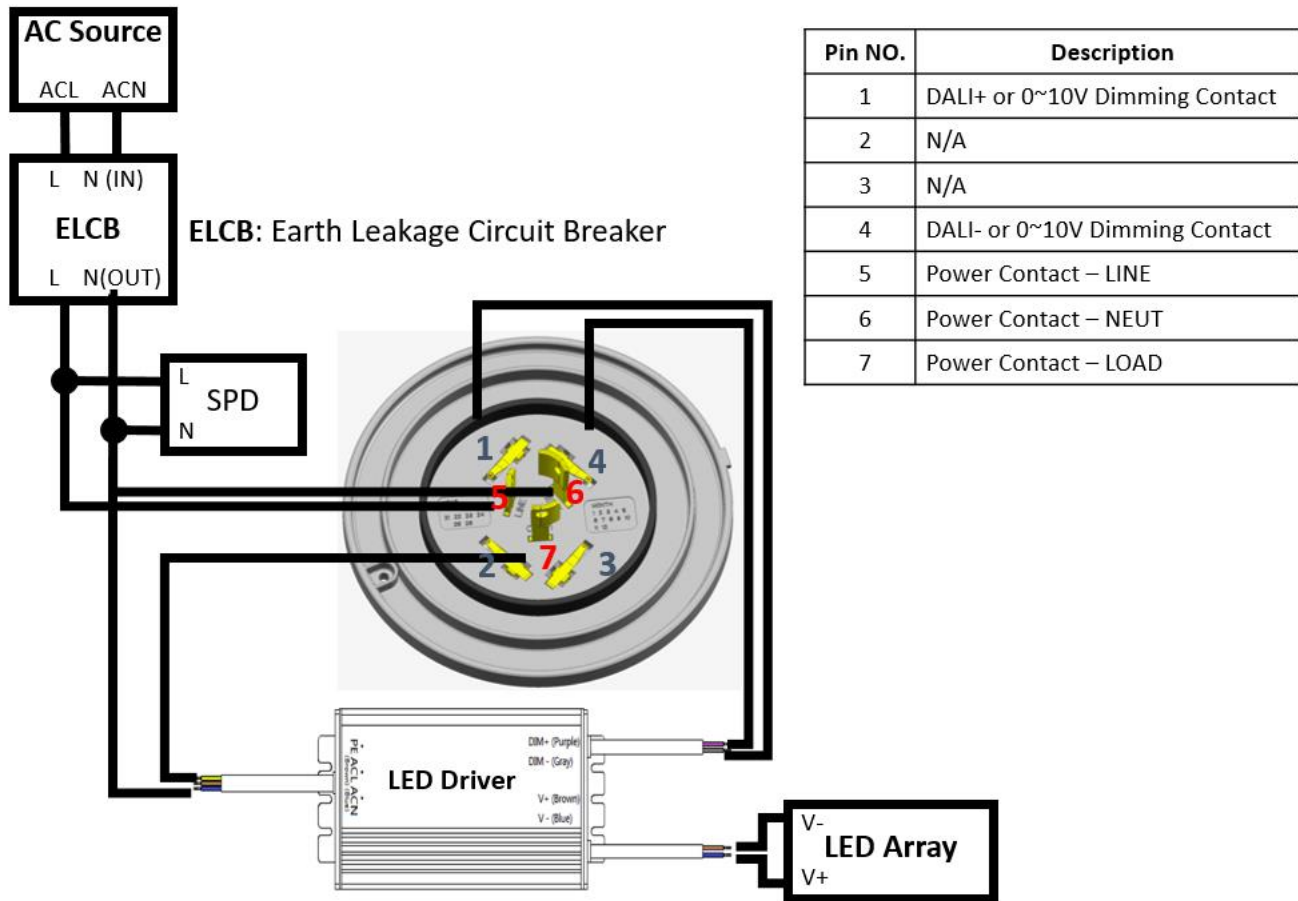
AC Source
ACL ACN

L N (IN)
ELCB
L N(OUT)

ELCB: Earth Leakage Circuit Breaker

L
SPD
N

| Pin NO. | Description |
|---|---|
| 1 | DALI+ or 0~10V Dimming Contact |
| 2 | N/A |
| 3 | N/A |
| 4 | DALI- or 0~10V Dimming Contact |
| 5 | Power Contact – LINE |
| 6 | Power Contact – NEUT |
| 7 | Power Contact – LOAD |

1
4
5
6
2
7
3

PE ACL ACN
DIM+ (Purple)
DIM - (Gray)
LED Driver
V+ (Brown)
V - (Blue)

V-
LED Array
V+